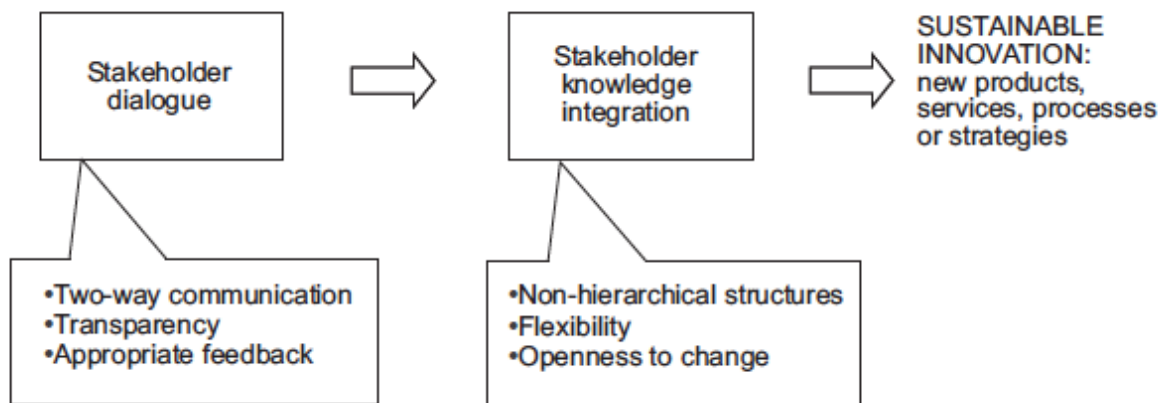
Stakeholder dialogue

Stakeholder knowledge integration

SUSTAINABLE INNOVATION: new products, services, processes or strategies

•Two-way communication
•Transparency
•Appropriate feedback

•Non-hierarchical structures
•Flexibility
•Openness to change